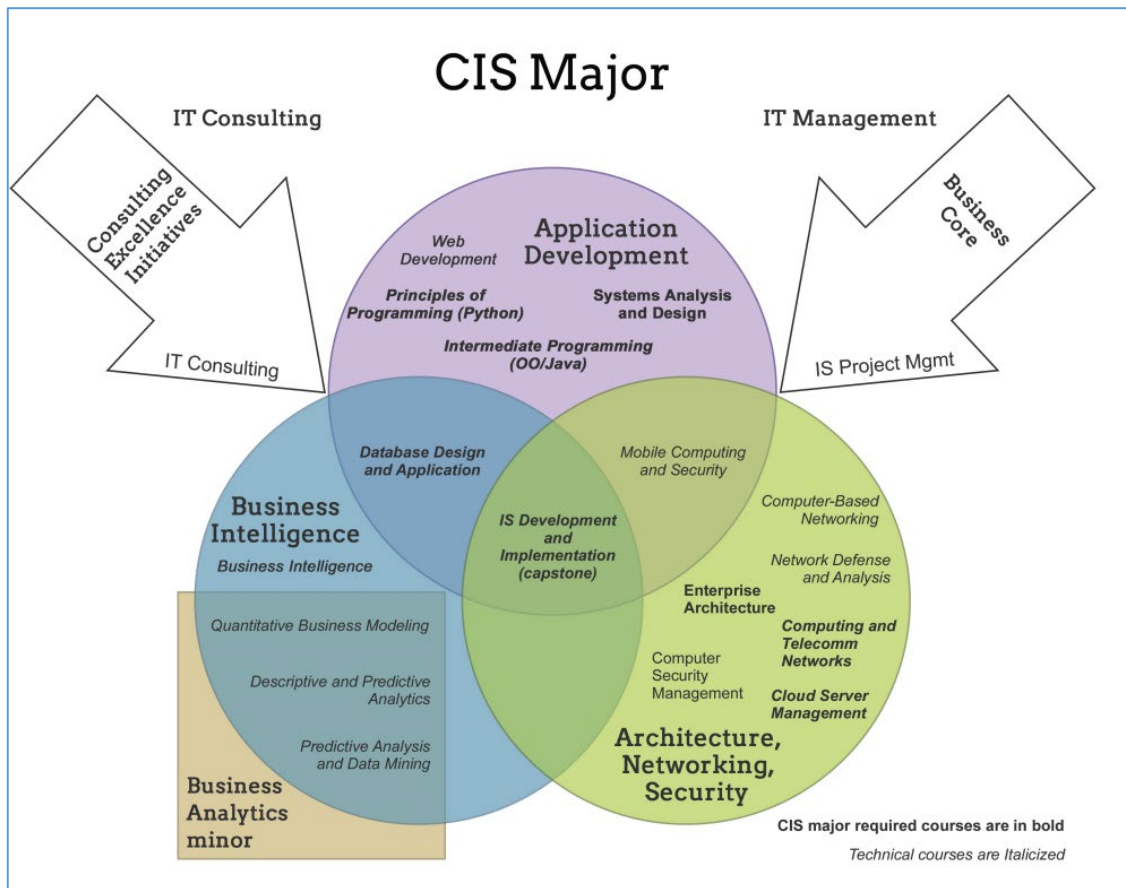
CIS Major

IT Consulting

Consulting Excellence Initiatives

IT Consulting

IT Management

Business Core

IS Project Mgmt

Application Development

Web Development

Principles of Programming (Python)

Systems Analysis and Design

Intermediate Programming (OO/Java)

Database Design and Application

Mobile Computing and Security

IS Development and Implementation (capstone)

Business Intelligence

Business Intelligence

Quantitative Business Modeling

Descriptive and Predictive Analytics

Predictive Analysis and Data Mining

Business Analytics minor

Computer-Based Networking

Network Defense and Analysis

Enterprise Architecture

Computing and Telecomm Networks

Computer Security Management

Cloud Server Management

Architecture, Networking, Security

CIS major required courses are in bold

Technical courses are Italicized